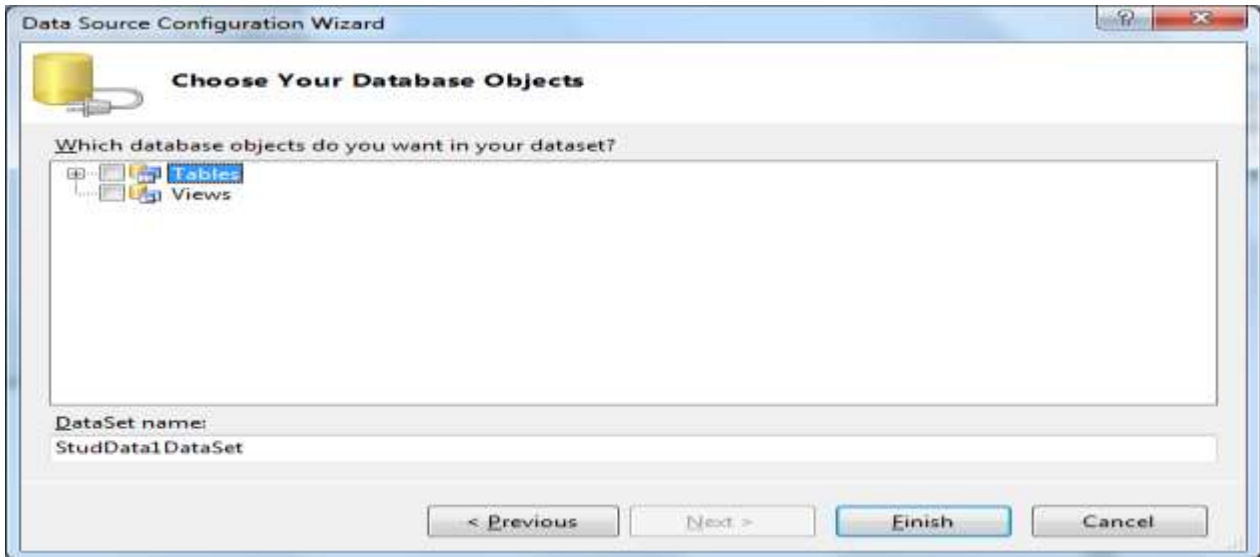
Data Source Configuration Wizard

?

Choose Your Database Objects

Which database objects do you want in your dataset?

Tables
Views

DataSet name:
StudData1DataSet

< Previous

Next >

Finish

Cancel